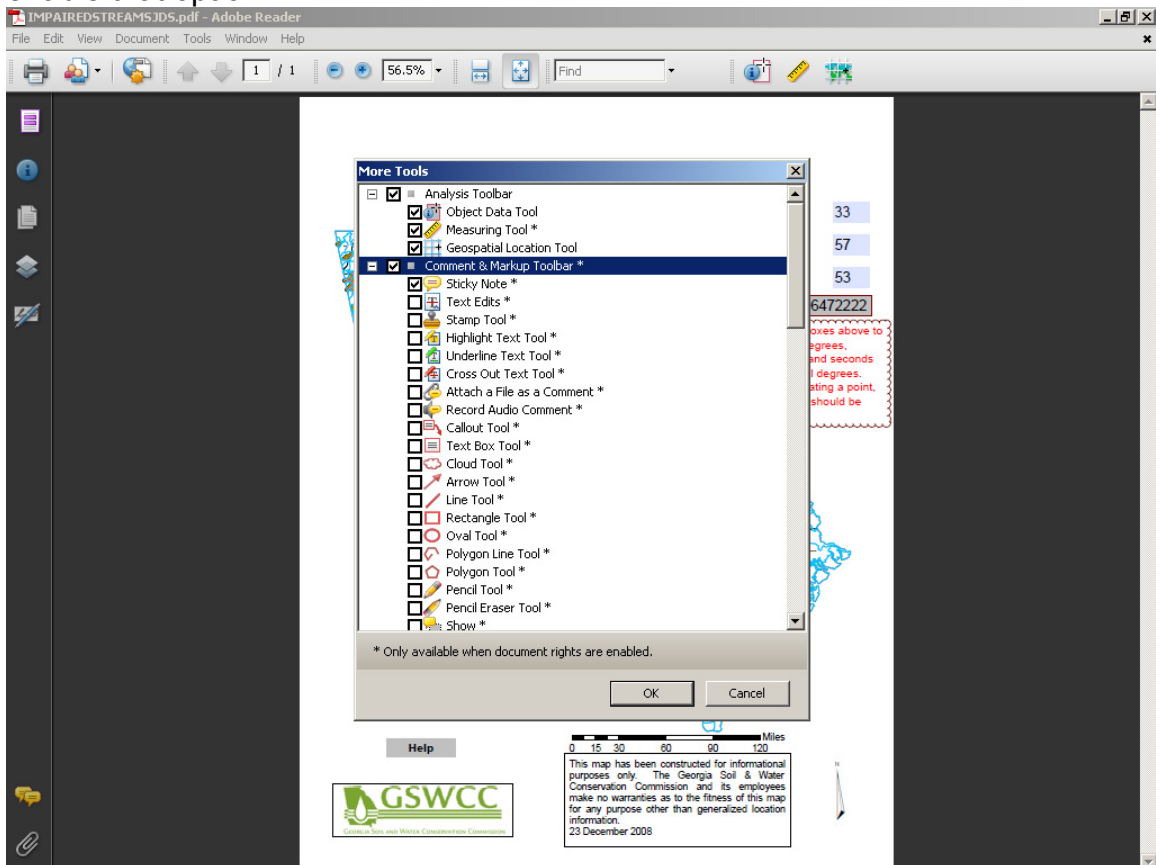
IMPAIREDSTREAMSJDS.pdf - Adobe Reader

File Edit View Document Tools Window Help

1 / 1

56.5%

Find

More Tools

Analysis Toolbar
Object Data Tool
Measuring Tool *
Geospatial Location Tool
Comment & Markup Toolbar *
Sticky Note *
Text Edits *
Stamp Tool *
Highlight Text Tool *
Underline Text Tool *
Cross Out Text Tool *
Attach a File as a Comment *
Record Audio Comment *
Callout Tool *
Text Box Tool *
Cloud Tool *
Arrow Tool *
Line Tool *
Rectangle Tool *
Oval Tool *
Polygon Line Tool *
Polygon Tool *
Pencil Tool *
Pencil Eraser Tool *
Show *

* Only available when document rights are enabled.

OK
Cancel

33
57
53
6472222

oxes above to
egrees,
nd seconds
l degrees.
ating a point,
should be

Help

Miles
0 15 30 60 90 120

This map has been constructed for informational purposes only. The Georgia Soil & Water Conservation Commission and its employees make no warranties as to the fitness of this map for any purpose other than generalized location information.
23 December 2008

GSWCC
Georgia Soil and Water Conservation Commission